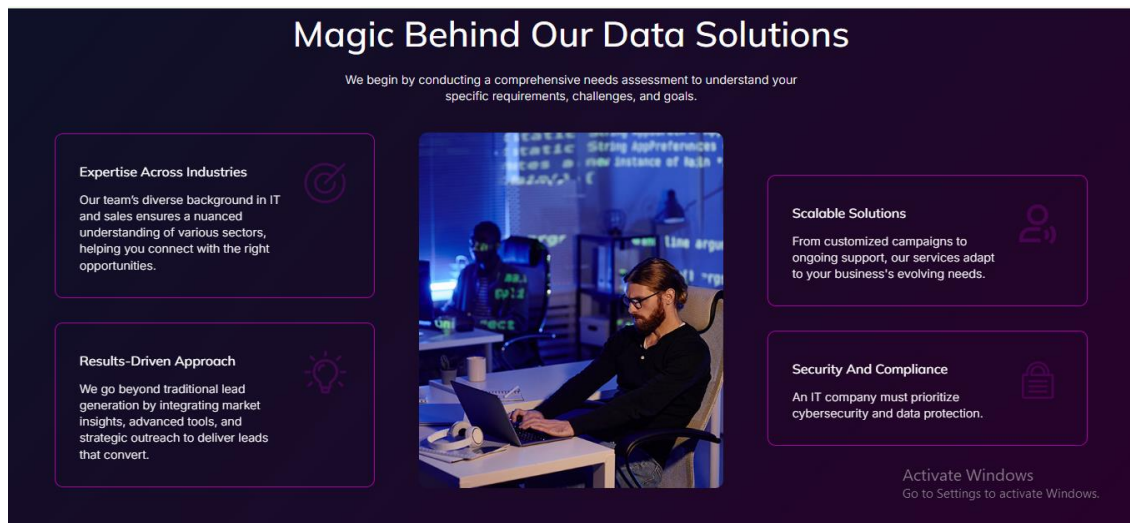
Magic Behind Our Data Solutions

We begin by conducting a comprehensive needs assessment to understand your specific requirements, challenges, and goals.

Expertise Across Industries

Our team's diverse background in IT and sales ensures a nuanced understanding of various sectors, helping you connect with the right opportunities.

Results-Driven Approach

We go beyond traditional lead generation by integrating market insights, advanced tools, and strategic outreach to deliver leads that convert.

Scalable Solutions

From customized campaigns to ongoing support, our services adapt to your business's evolving needs.

Security And Compliance

An IT company must prioritize cybersecurity and data protection.

Activate Windows
Go to Settings to activate Windows.